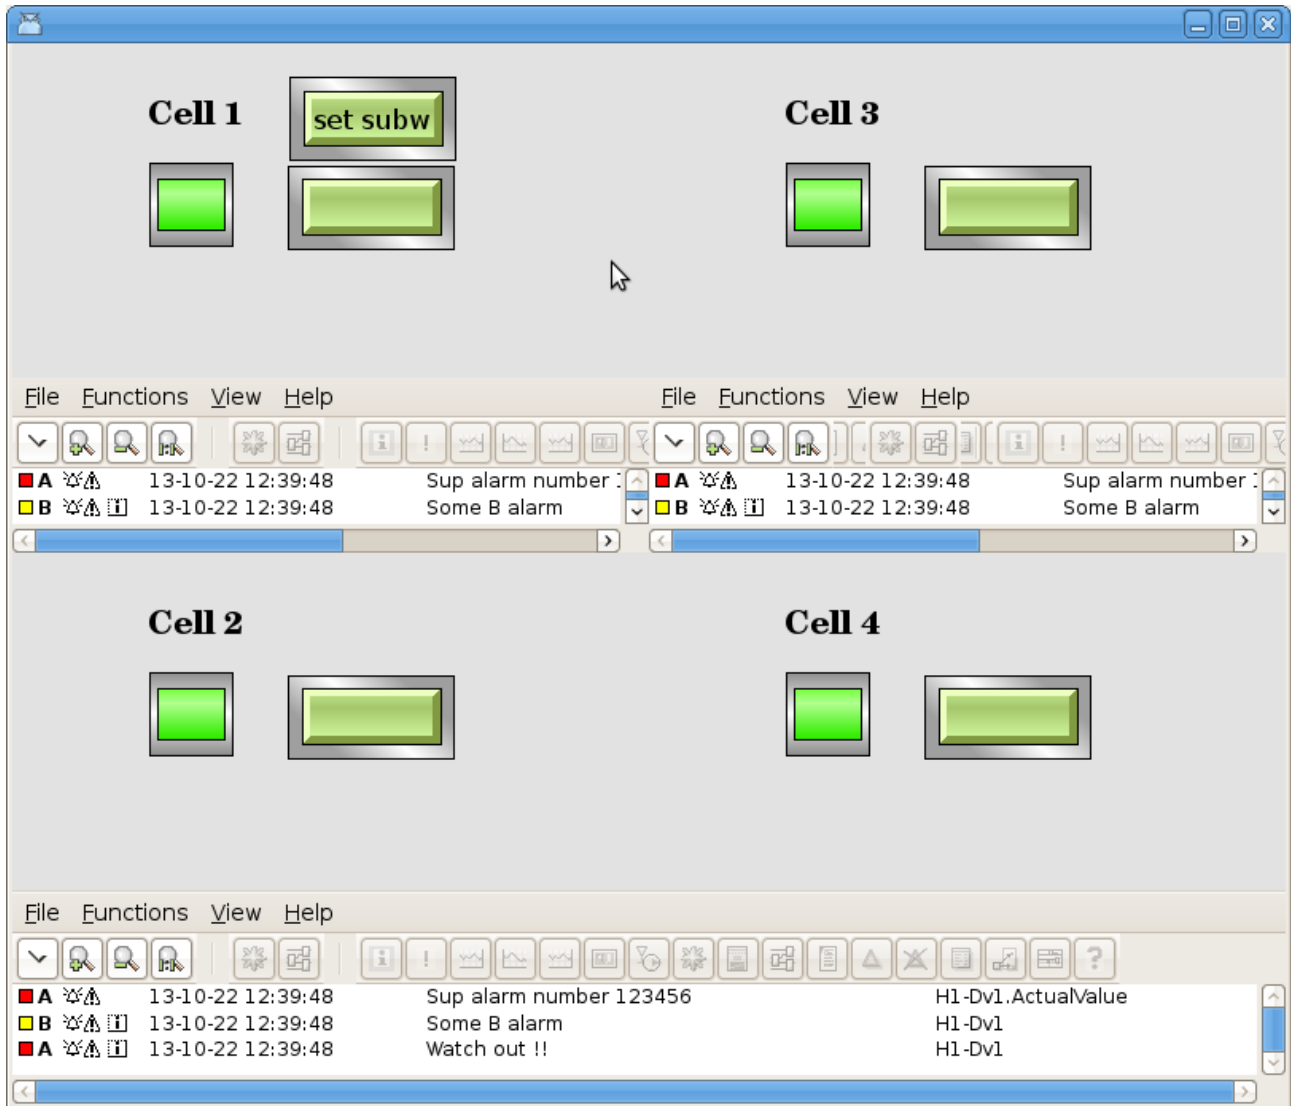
Cell 1

set subw

Cell 3

File Functions View Help

A 13-10-22 12:39:48 Sup alarm number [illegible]
B 13-10-22 12:39:48 Some B alarm

File Functions View Help

A 13-10-22 12:39:48 Sup alarm number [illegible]
B 13-10-22 12:39:48 Some B alarm

Cell 2

Cell 4

File Functions View Help

A 13-10-22 12:39:48 Sup alarm number 123456 H1-Dv1.ActualValue
B 13-10-22 12:39:48 Some B alarm H1-Dv1
A 13-10-22 12:39:48 Watch out !! H1-Dv1